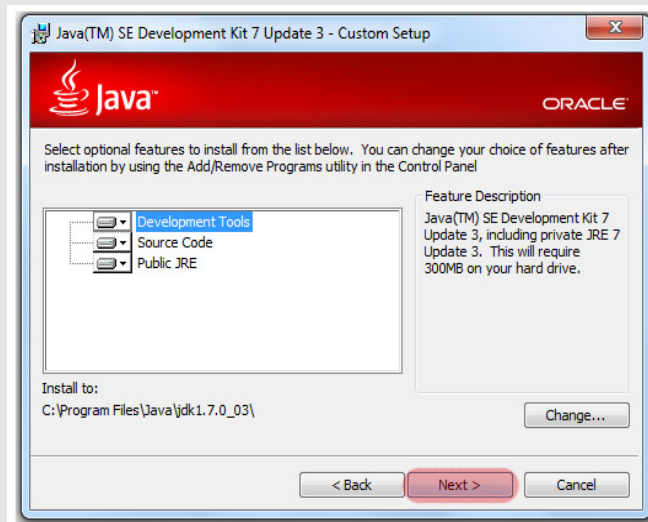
Java(TM) SE Development Kit 7 Update 3 - Custom Setup

Java

ORACLE

Select optional features to install from the list below. You can change your choice of features after installation by using the Add/Remove Programs utility in the Control Panel

Development Tools
Source Code
Public JRE

Feature Description
Java(TM) SE Development Kit 7 Update 3, including private JRE 7 Update 3. This will require 300MB on your hard drive.

Install to:
C:\Program Files\Java\jdk1.7.0_03\

Change...

< Back
Next >
Cancel